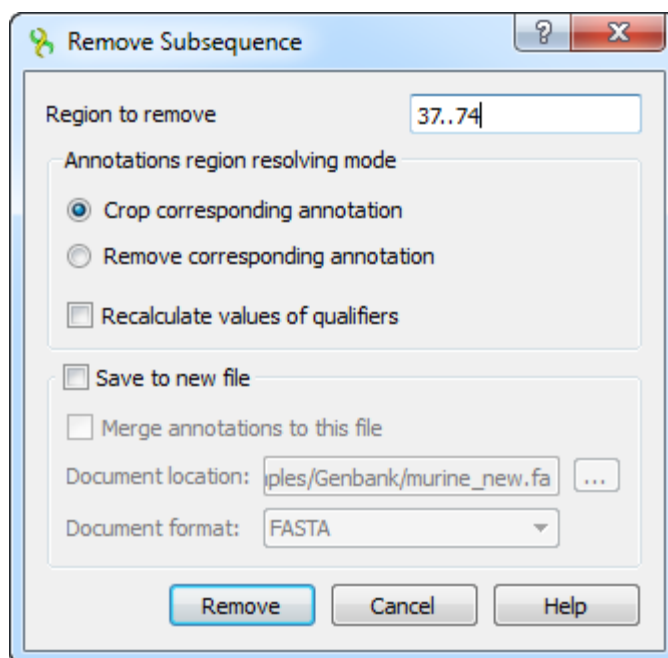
Remove Subsequence

?

X

Region to remove

37..74

Annotations region resolving mode

Crop corresponding annotation

Remove corresponding annotation

Recalculate values of qualifiers

Save to new file

Merge annotations to this file

Document location:

ples/Genbank/murine_new.fa

...

Document format:

FASTA

Remove

Cancel

Help